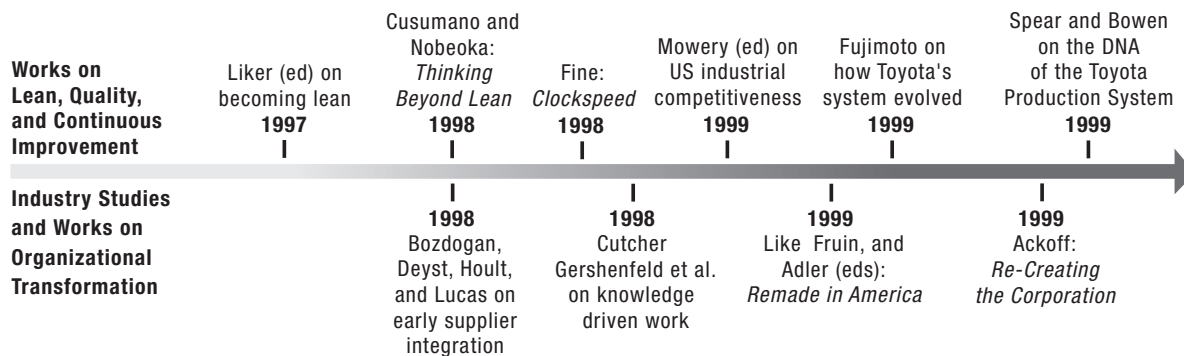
Works on Lean, Quality, and Continuous Improvement

Liker (ed) on becoming lean
1997

Cusumano and Nobeoka: *Thinking Beyond Lean*
1998

Fine: *Clockspeed*
1998

Mowery (ed) on US industrial competitiveness
1999

Fujimoto on how Toyota's system evolved
1999

Spear and Bowen on the DNA of the Toyota Production System
1999

Industry Studies and Works on Organizational Transformation

1998
Bozdogan, Deyst, Hoult, and Lucas on early supplier integration

1998
Cutcher Gershenfeld et al. on knowledge driven work

1999
Like Fruin, and Adler (eds): *Remade in America*

1999
Ackoff: *Re-Creating the Corporation*